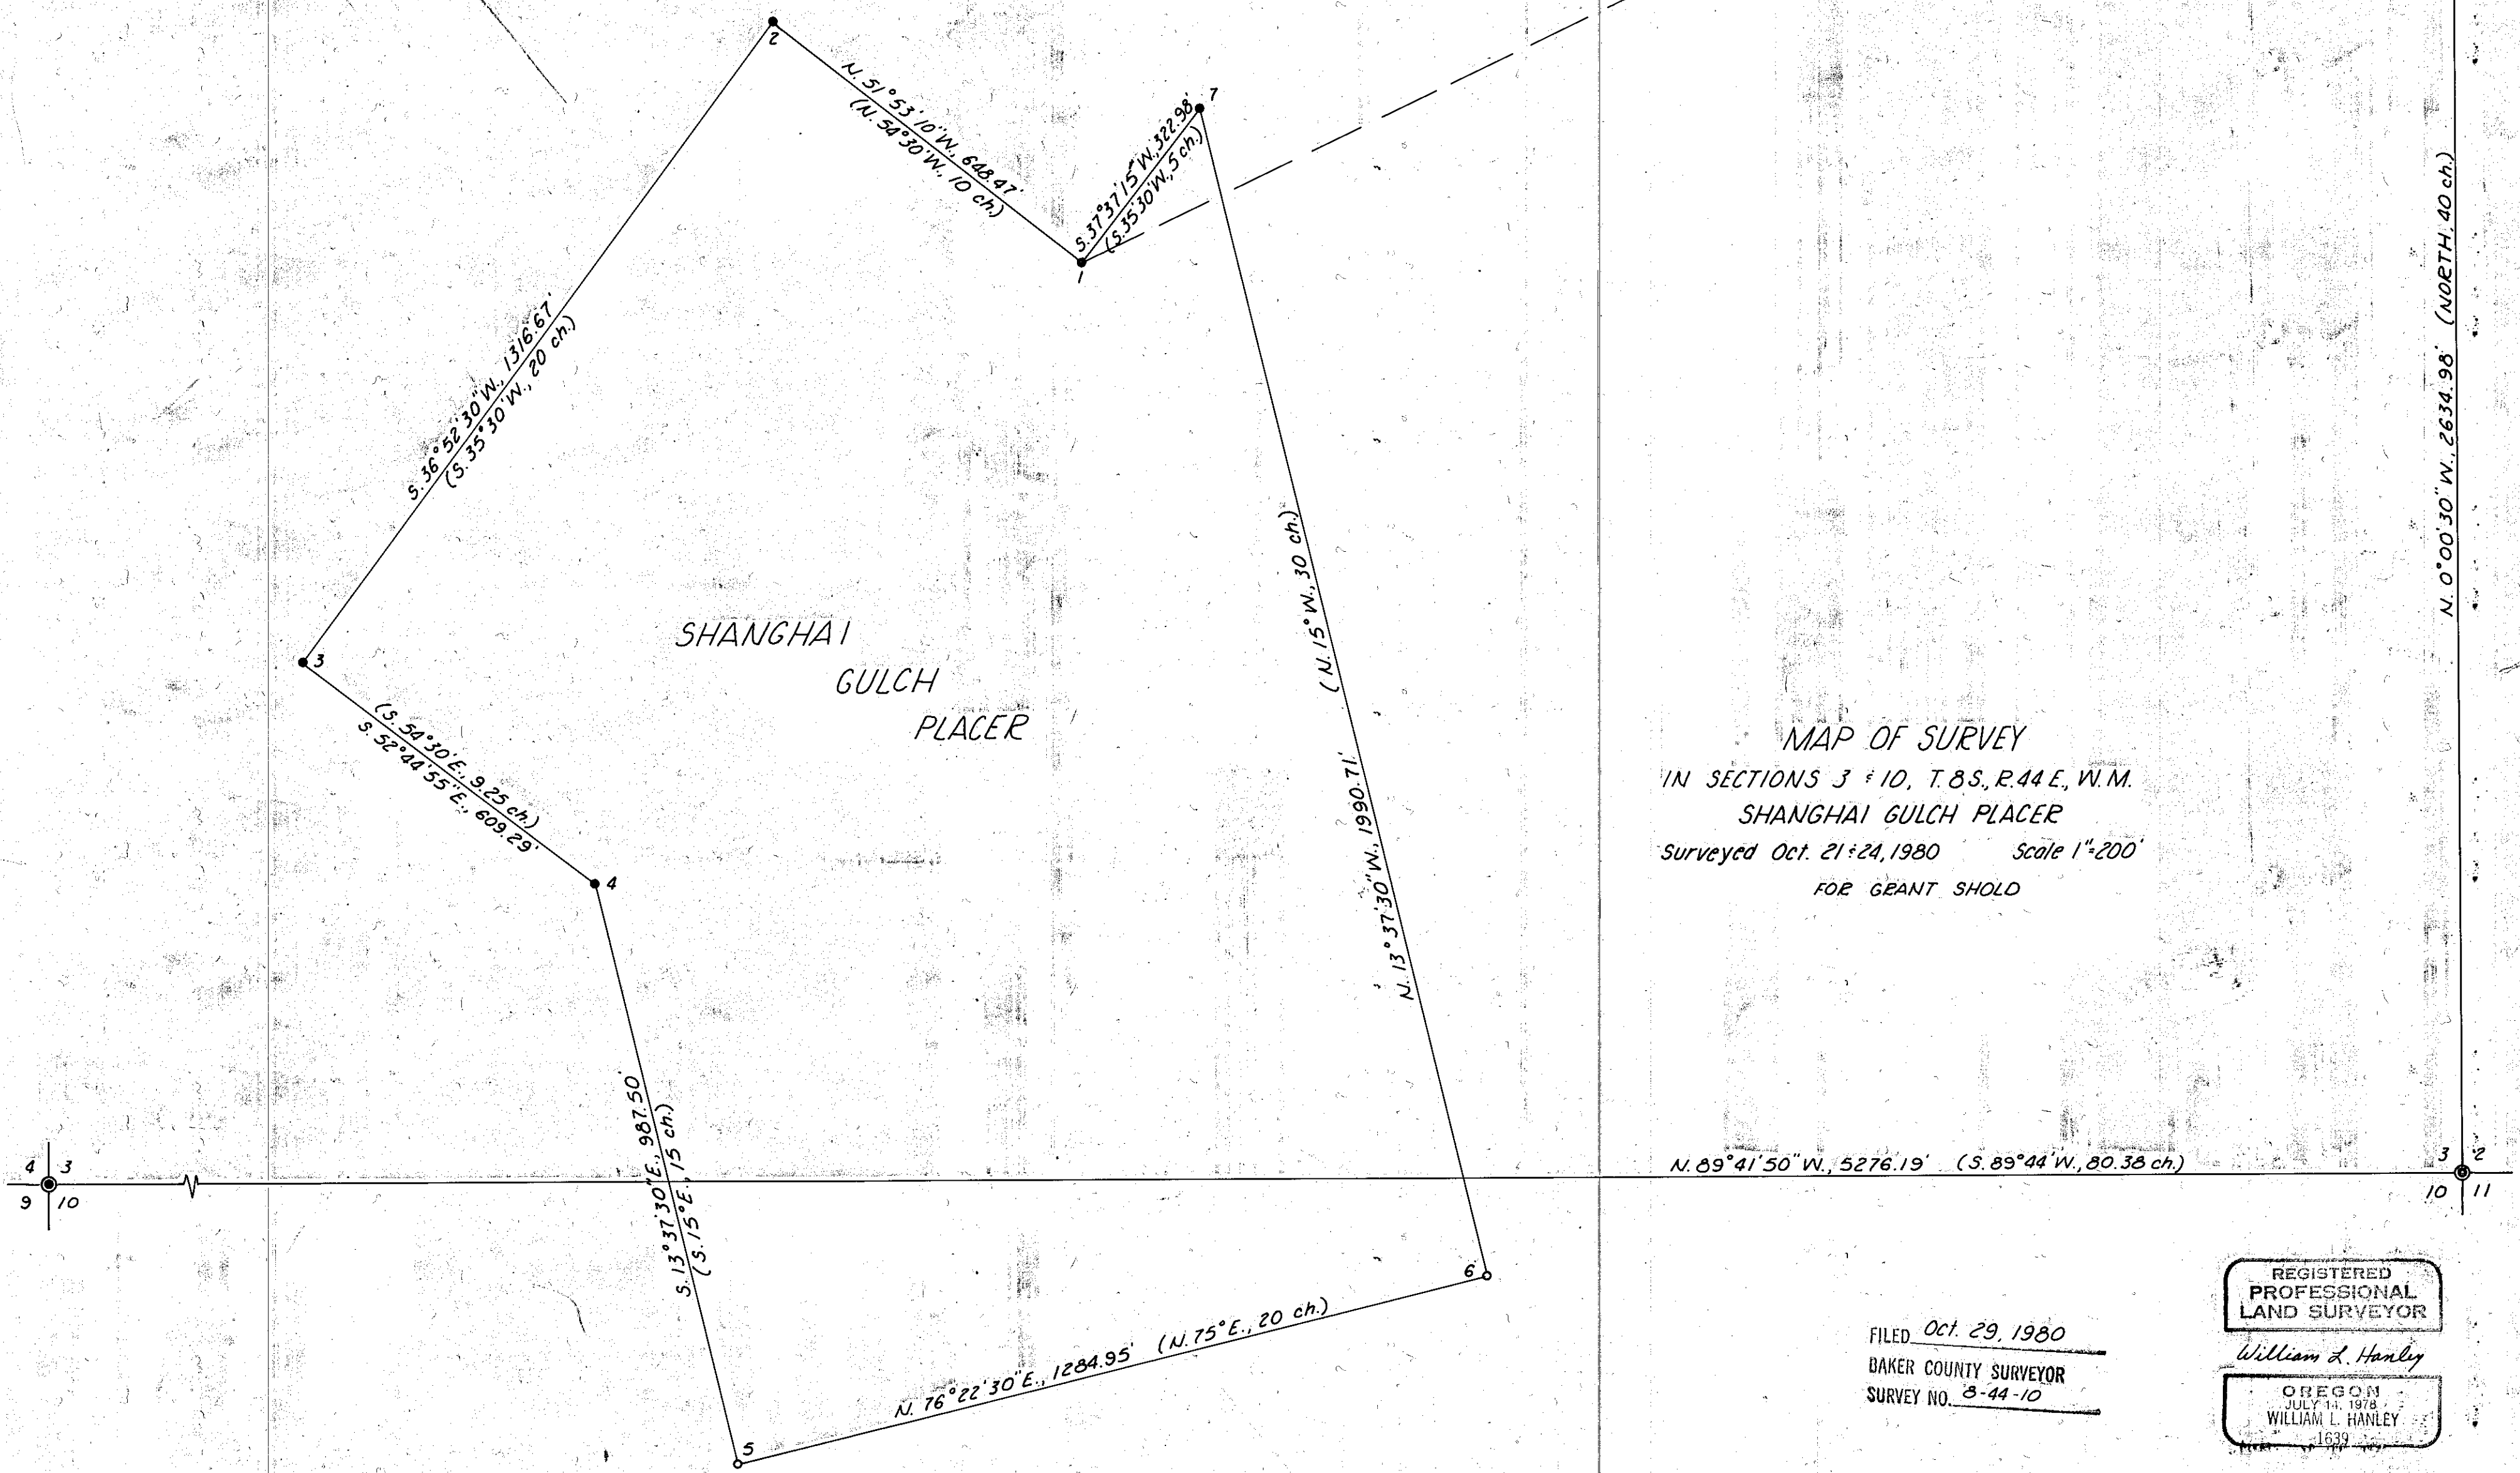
2

N. 51°53'10"W., 648.47'
(N. 54°30'W., 10 ch.)

7

S.37°37'15"W., 322.98'
(S.35°30'W., 5 ch.)

1

S. 36°52'30"W., 1316.67'
(S. 35°30'W., 20 ch.)

3

SHANGHAI
GULCH
PLACER

(S. 54°30'E., 9.25 ch.)
S. 52°44'55"E., 609.29'

4

(N. 15°W., 30 ch.)
N. 13°37'30"W., 1990.71'

N. 0°00'30"W., 2634.98' (NORTH, 40 ch.)

MAP OF SURVEY
IN SECTIONS 3 & 10, T. 8 S., R. 44 E., W.M.
SHANGHAI GULCH PLACER
Surveyed Oct. 21 & 24, 1980 Scale 1"=200'
FOR GRANT SHOLD

4 3
9 10

S. 13°37'30"E., 987.50'
(S. 15°E., 15 ch.)

N. 89°41'50"W., 5276.19' (S. 89°44'W., 80.38 ch.)

3 2
10 11

6

N. 76°22'30"E., 1284.95' (N. 75°E., 20 ch.)

5

FILED Oct. 29, 1980
BAKER COUNTY SURVEYOR
SURVEY NO. 8-44-10

REGISTERED
PROFESSIONAL
LAND SURVEYOR
William L. Hanley
OREGON
JULY 14, 1978
WILLIAM L. HANLEY
1639